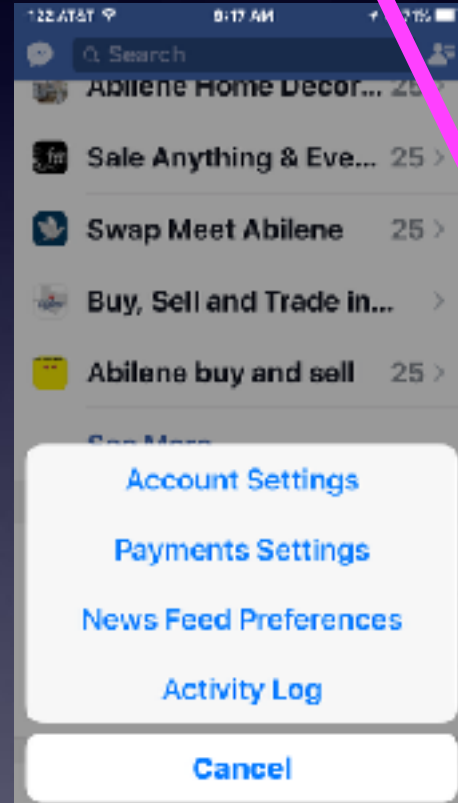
122 AT&T 9:17 AM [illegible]%

Search

Abilene Home Decor... 25 >

Sale Anything & Eve... 25 >

Swap Meet Abilene 25 >

Buy, Sell and Trade in... >

Abilene buy and sell 25 >

See More

Account Settings

Payments Settings

News Feed Preferences

Activity Log

Cancel